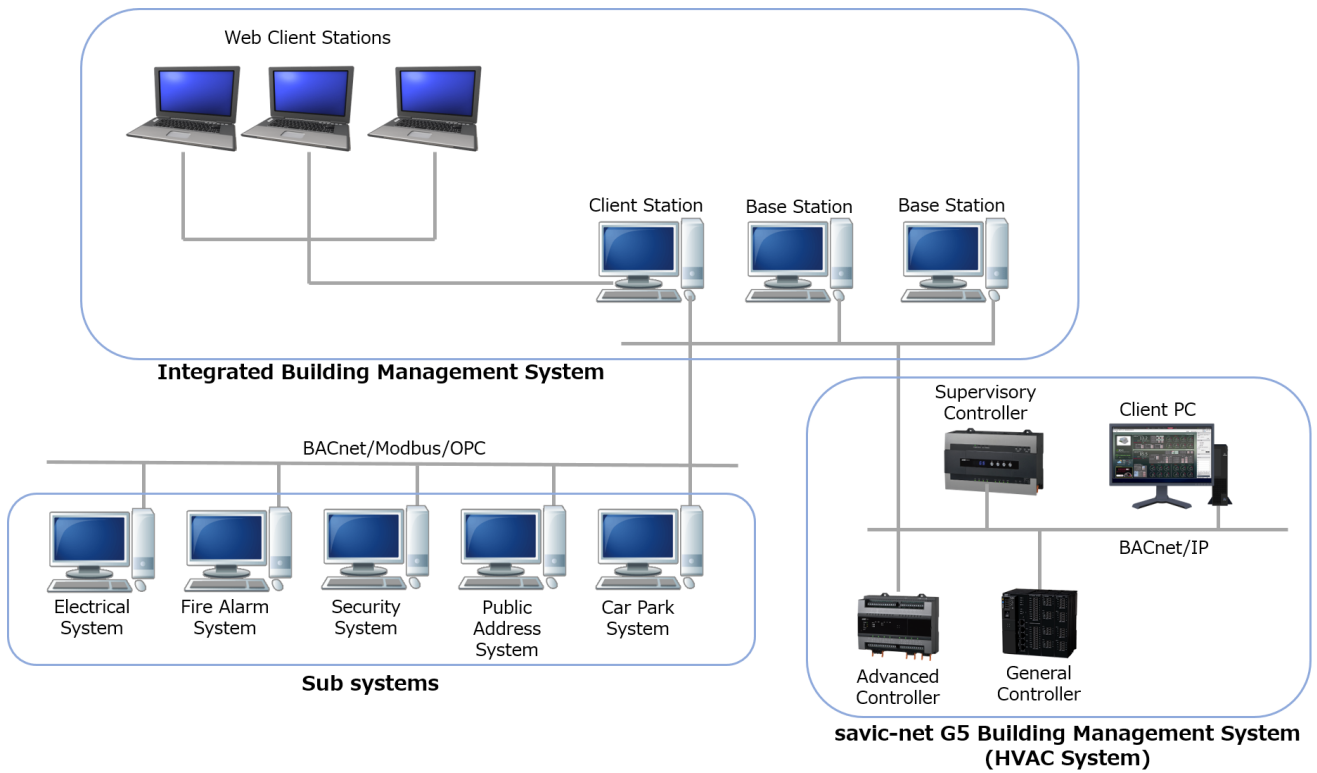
Web Client Stations

Client Station

Base Station

Base Station

Integrated Building Management System

Supervisory Controller

Client PC

BACnet/Modbus/OPC

Electrical System

Fire Alarm System

Security System

Public Address System

Car Park System

Sub systems

BACnet/IP

Advanced Controller

General Controller

savic-net G5 Building Management System (HVAC System)